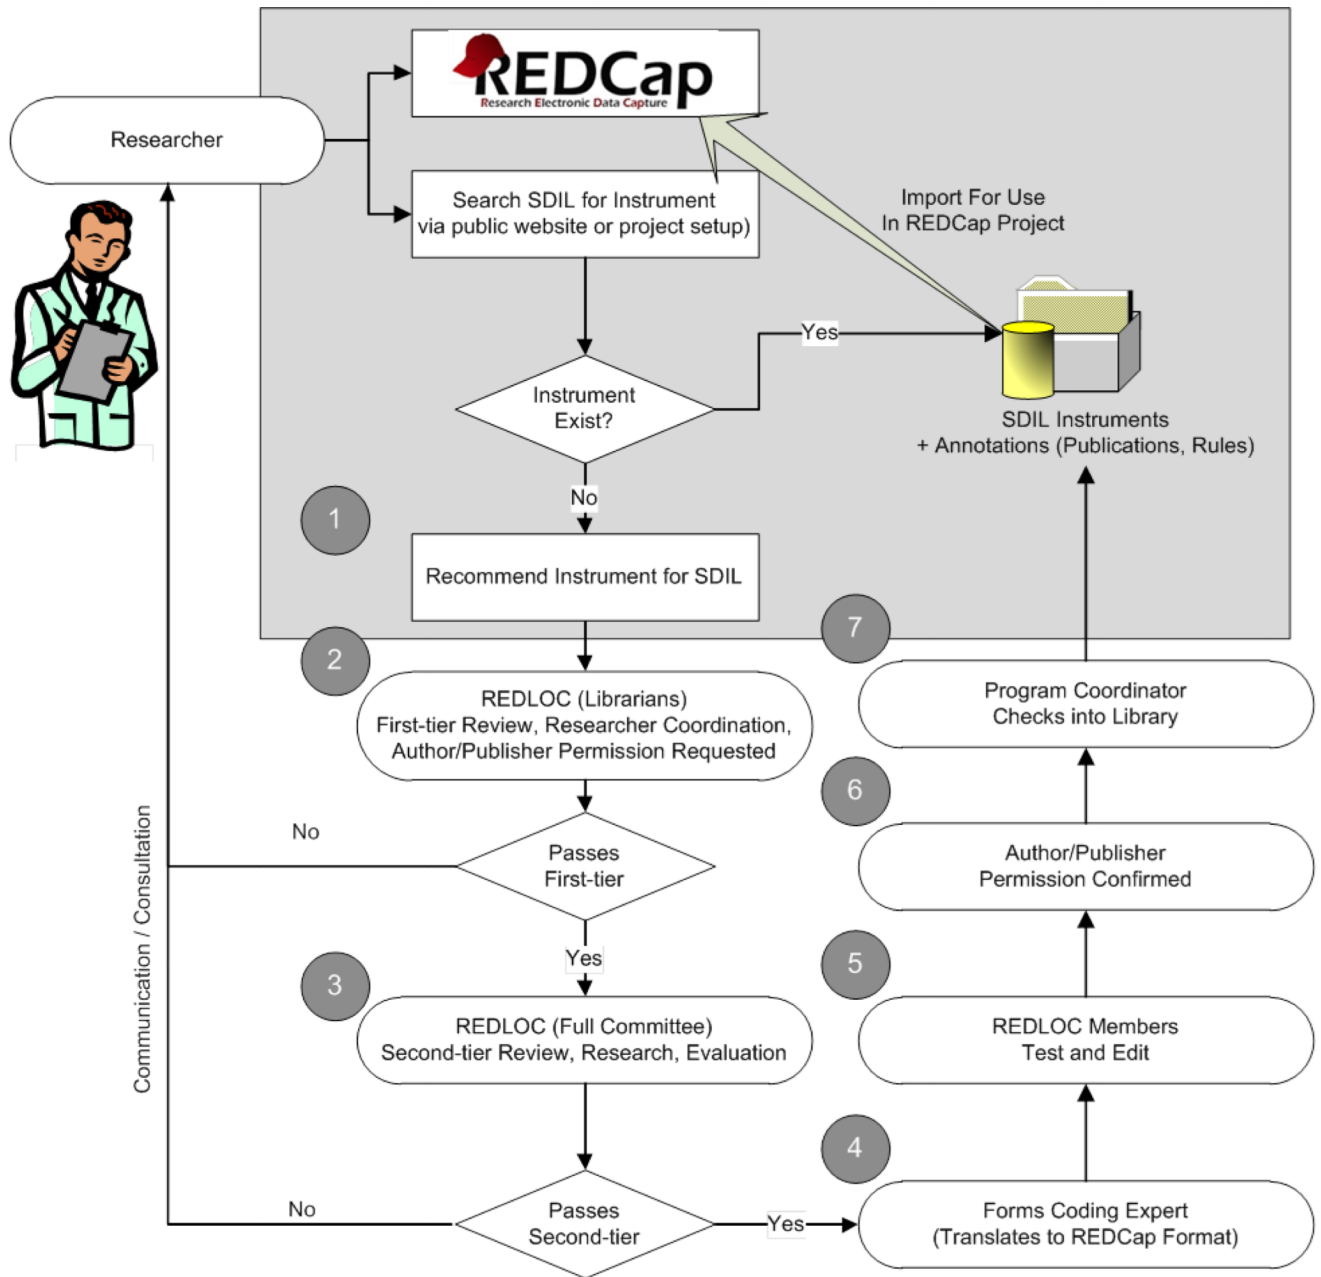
REDCap
Research Electronic Data Capture

Researcher

Search SDIL for Instrument via public website or project setup)

Import For Use In REDCap Project

Yes

Instrument Exist?

SDIL Instruments + Annotations (Publications, Rules)

No

1

Recommend Instrument for SDIL

7

2

REDLOC (Librarians) First-tier Review, Researcher Coordination, Author/Publisher Permission Requested

Program Coordinator Checks into Library

6

No

Passes First-tier

Author/Publisher Permission Confirmed

Communication / Consultation

Yes

3

5

REDLOC (Full Committee) Second-tier Review, Research, Evaluation

REDLOC Members Test and Edit

4

No

Passes Second-tier

Yes

Forms Coding Expert (Translates to REDCap Format)